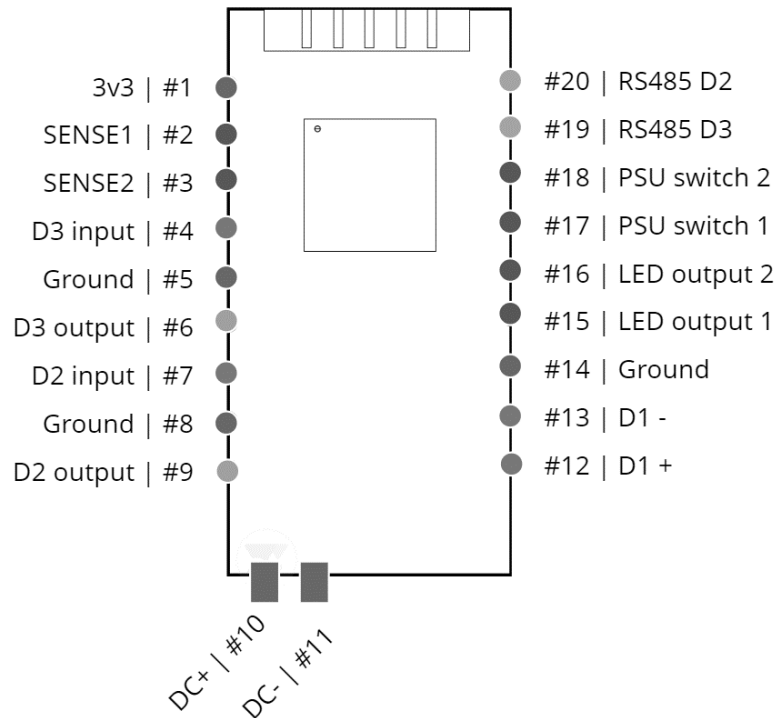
3v3 | #1
SENSE1 | #2
SENSE2 | #3
D3 input | #4
Ground | #5
D3 output | #6
D2 input | #7
Ground | #8
D2 output | #9

#20 | RS485 D2
#19 | RS485 D3
#18 | PSU switch 2
#17 | PSU switch 1
#16 | LED output 2
#15 | LED output 1
#14 | Ground
#13 | D1 -
#12 | D1 +

DC+ | #10
DC- | #11